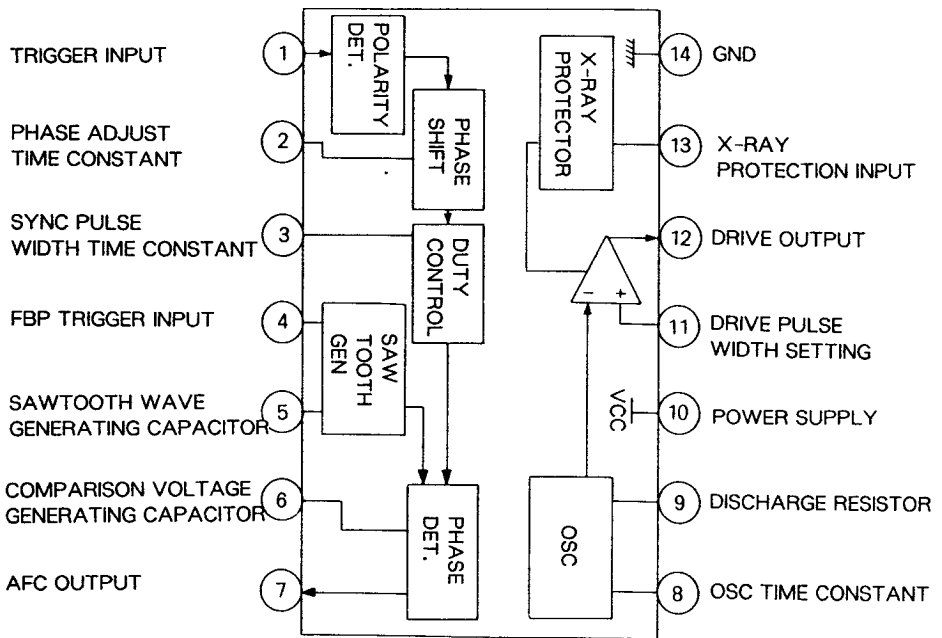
TRIGGER INPUT
1
POLARITY DET.
PHASE ADJUST TIME CONSTANT
2
PHASE SHIFT
SYNC PULSE WIDTH TIME CONSTANT
3
DUTY CONTROL
FBP TRIGGER INPUT
4
SAW TOOTH GEN
SAWTOOTH WAVE GENERATING CAPACITOR
5
COMPARISON VOLTAGE GENERATING CAPACITOR
6
PHASE DET.
AFC OUTPUT
7
X-RAY PROTECTOR
14
GND
13
X-RAY PROTECTION INPUT
12
DRIVE OUTPUT
−
+
11
DRIVE PULSE WIDTH SETTING
VCC
10
POWER SUPPLY
OSC
9
DISCHARGE RESISTOR
8
OSC TIME CONSTANT